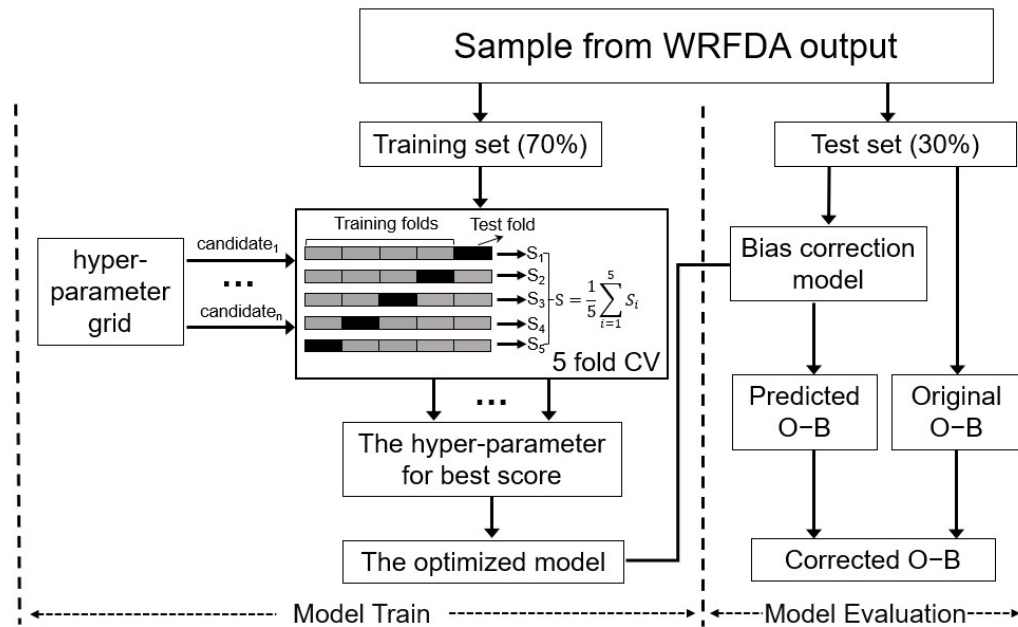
Sample from WRFDA output

Training set (70%)

Test set (30%)

hyper-parameter grid

candidate$_1$

...

candidate$_n$

Training folds

Test fold

S$_1$

S$_2$

S$_3$

S$_4$

S$_5$

$S = \frac{1}{5}\sum_{i=1}^{5} S_i$

5 fold CV

...

The hyper-parameter for best score

The optimized model

Bias correction model

Predicted O−B

Original O−B

Corrected O−B

Model Train

Model Evaluation